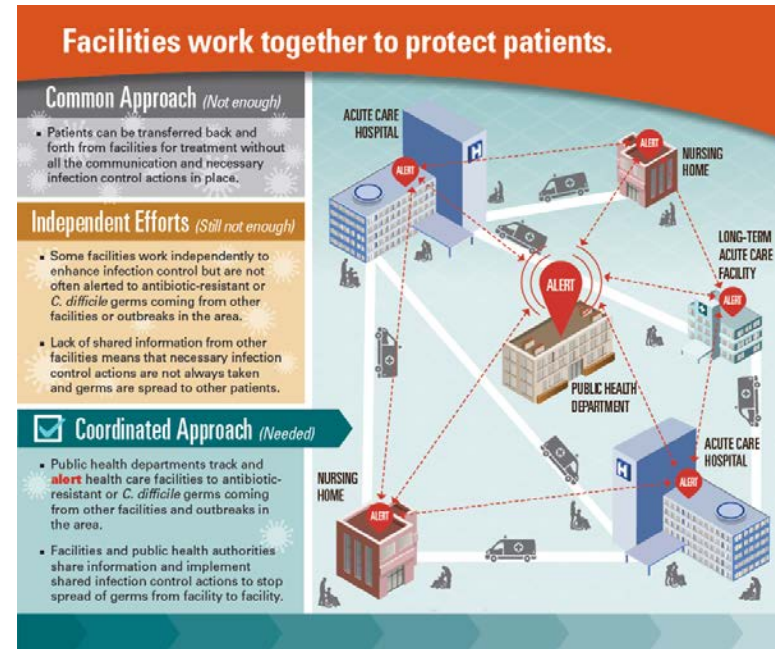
Facilities work together to protect patients.

Common Approach (Not enough)

▪ Patients can be transferred back and forth from facilities for treatment without all the communication and necessary infection control actions in place.

Independent Efforts (Still not enough)

▪ Some facilities work independently to enhance infection control but are not often alerted to antibiotic-resistant or C. difficile germs coming from other facilities or outbreaks in the area.

▪ Lack of shared information from other facilities means that necessary infection control actions are not always taken and germs are spread to other patients.

Coordinated Approach (Needed)

▪ Public health departments track and alert health care facilities to antibiotic-resistant or C. difficile germs coming from other facilities and outbreaks in the area.

▪ Facilities and public health authorities share information and implement shared infection control actions to stop spread of germs from facility to facility.

ACUTE CARE HOSPITAL

H

ALERT

ALERT

NURSING HOME

ALERT

LONG-TERM ACUTE CARE FACILITY

ALERT

PUBLIC HEALTH DEPARTMENT

NURSING HOME

ALERT

ACUTE CARE HOSPITAL

H

ALERT